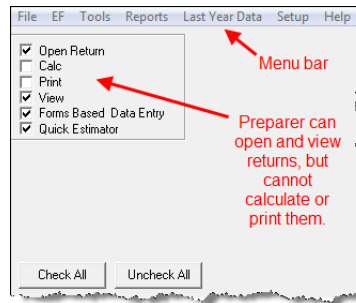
File EF Tools Reports Last Year Data Setup Help

Open Return
Calc
Print
View
Forms Based Data Entry
Quick Estimator

Menu bar

Preparer can open and view returns, but cannot calculate or print them.

Check All
Uncheck All